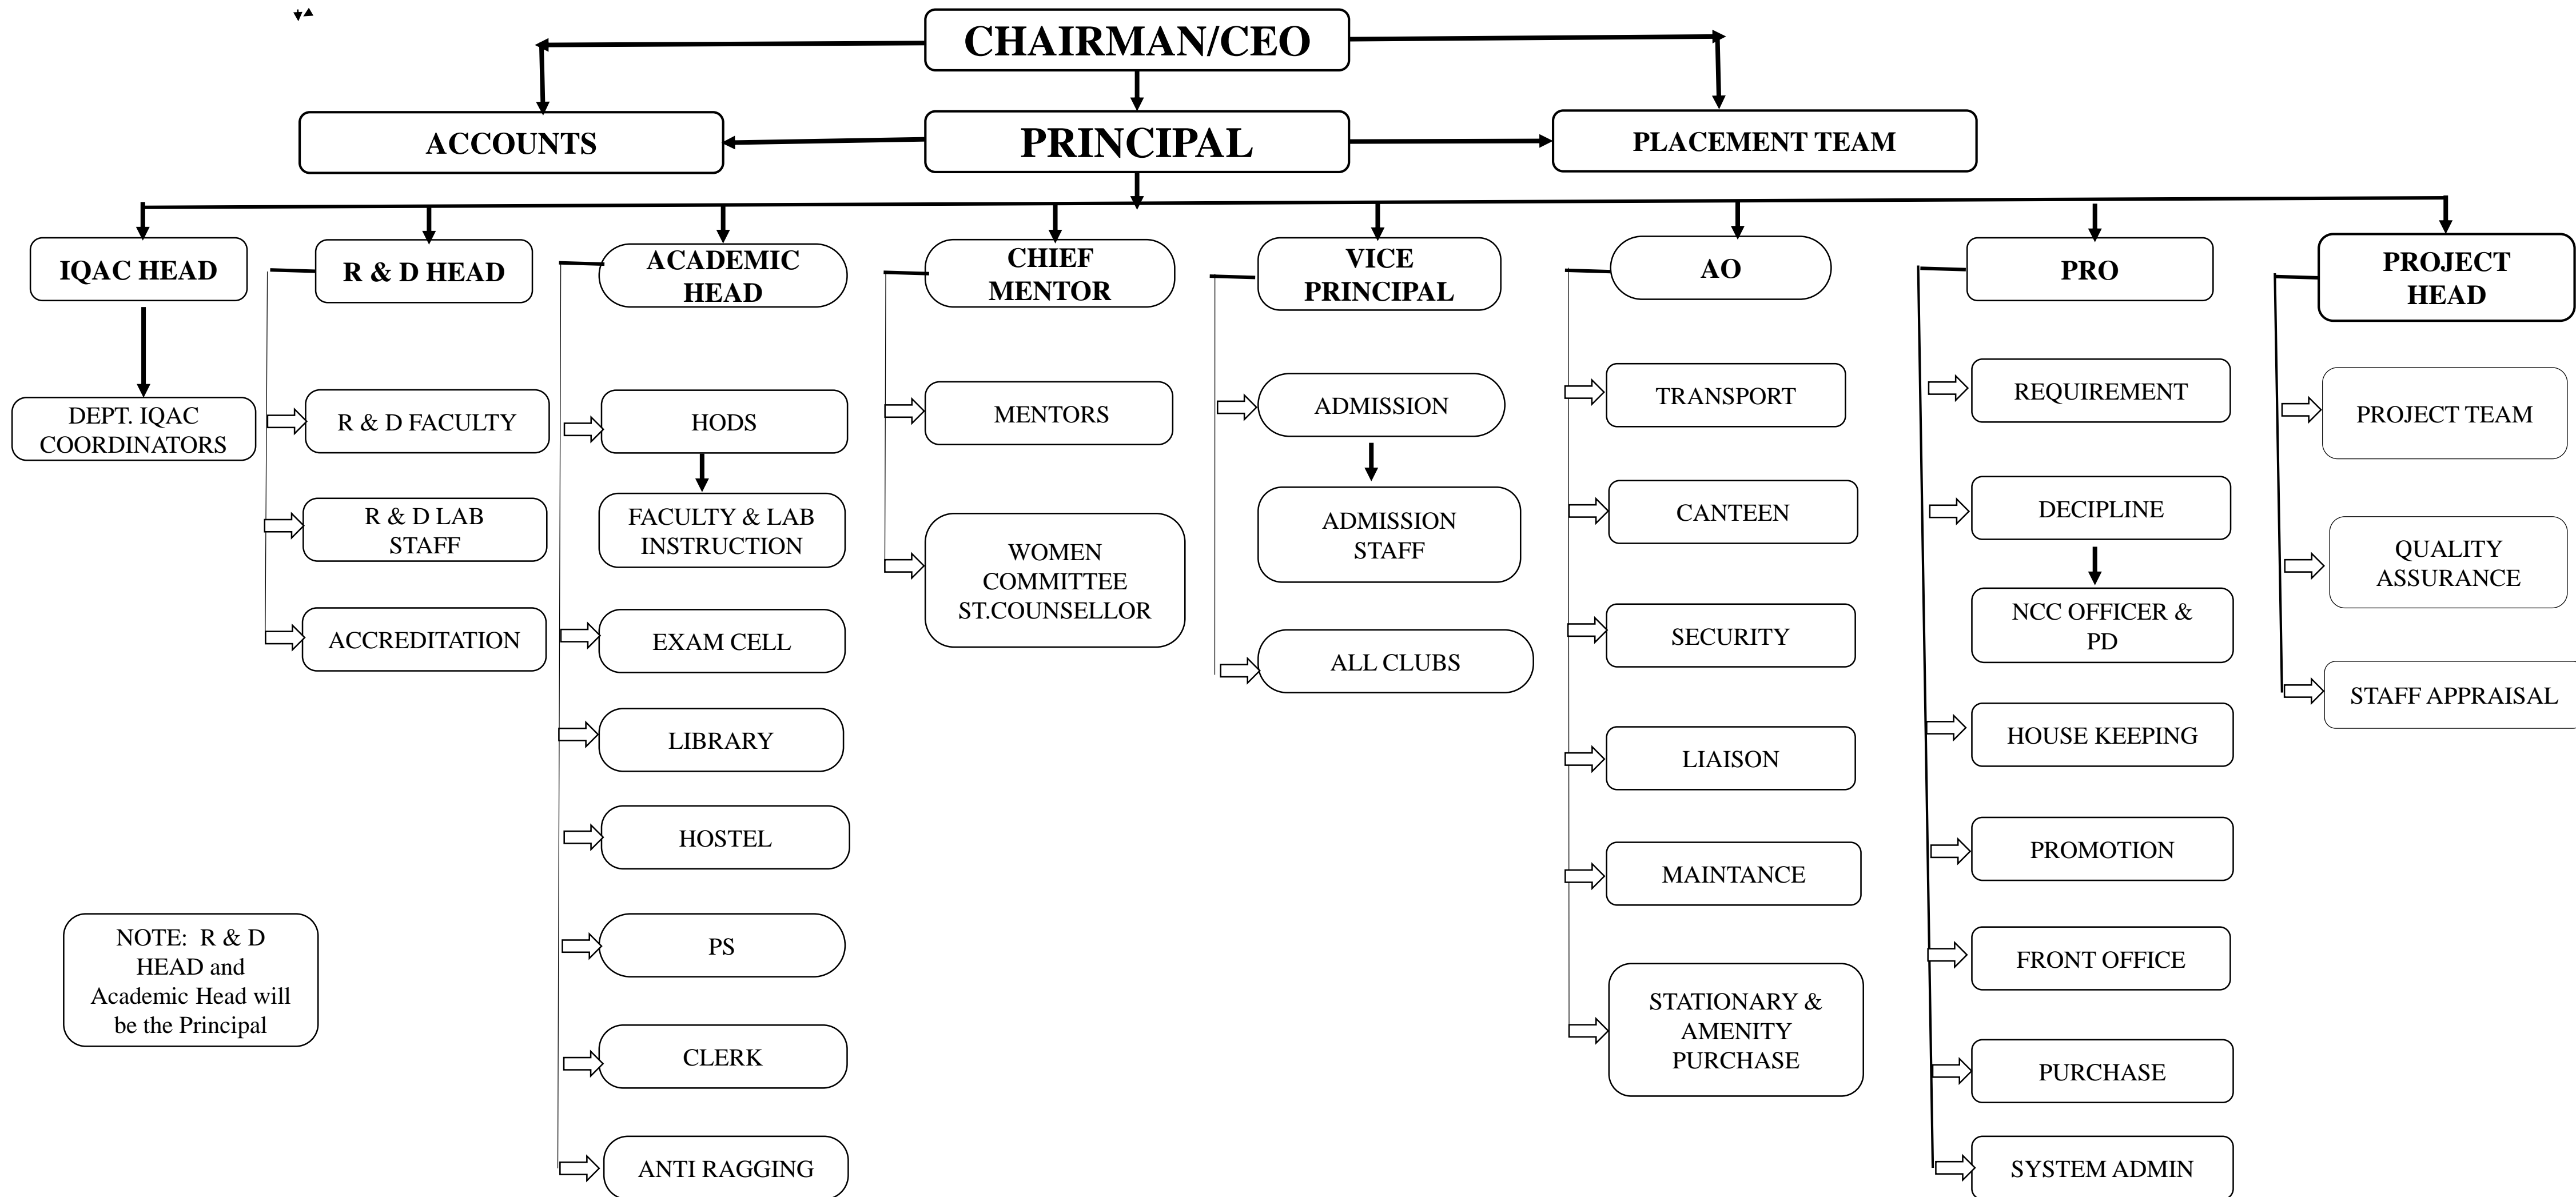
CHAIRMAN/CEO

ACCOUNTS

PRINCIPAL

PLACEMENT TEAM

IQAC HEAD

DEPT. IQAC COORDINATORS

R & D HEAD

R & D FACULTY

R & D LAB STAFF

ACCREDITATION

ACADEMIC HEAD

HODS

FACULTY & LAB INSTRUCTION

EXAM CELL

LIBRARY

HOSTEL

PS

CLERK

ANTI RAGGING

CHIEF MENTOR

MENTORS

WOMEN COMMITTEE ST.COUNSELLOR

VICE PRINCIPAL

ADMISSION

ADMISSION STAFF

ALL CLUBS

AO

TRANSPORT

CANTEEN

SECURITY

LIAISON

MAINTANCE

STATIONARY & AMENITY PURCHASE

PRO

REQUIREMENT

DECIPLINE

NCC OFFICER & PD

HOUSE KEEPING

PROMOTION

FRONT OFFICE

PURCHASE

SYSTEM ADMIN

PROJECT HEAD

PROJECT TEAM

QUALITY ASSURANCE

STAFF APPRAISAL

NOTE: R & D HEAD and Academic Head will be the Principal